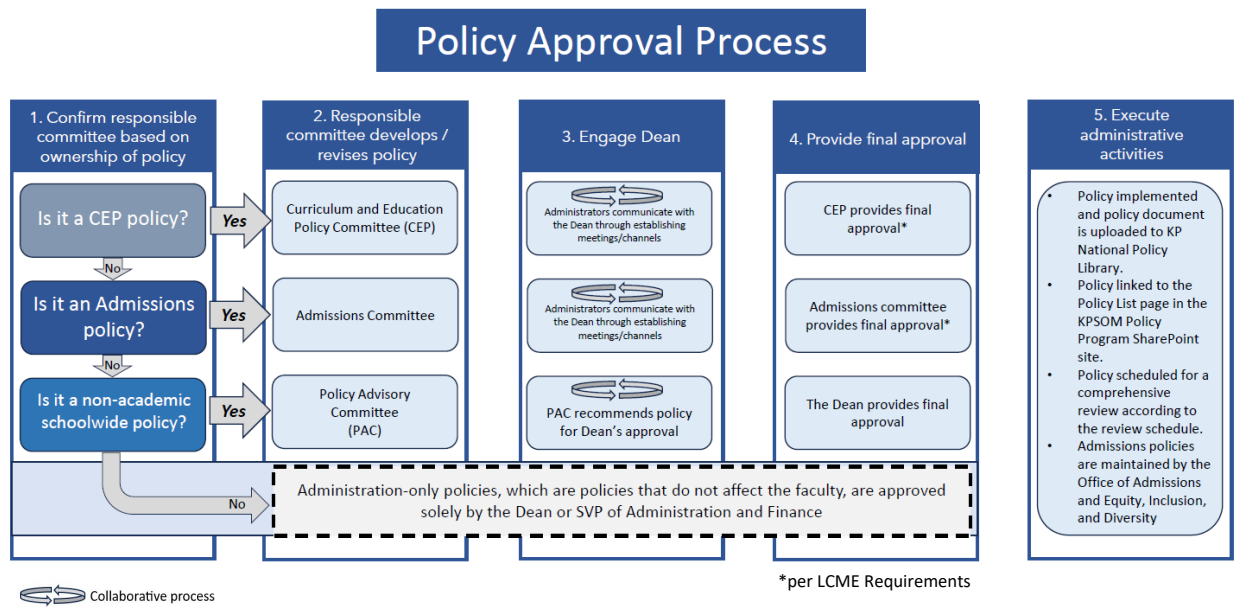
Policy Approval Process

1. Confirm responsible committee based on ownership of policy

Is it a CEP policy?

Yes

No

Is it an Admissions policy?

Yes

No

Is it a non-academic schoolwide policy?

Yes

No

2. Responsible committee develops / revises policy

Curriculum and Education Policy Committee (CEP)

Admissions Committee

Policy Advisory Committee (PAC)

3. Engage Dean

Administrators communicate with the Dean through establishing meetings/channels

Administrators communicate with the Dean through establishing meetings/channels

PAC recommends policy for Dean's approval

4. Provide final approval

CEP provides final approval*

Admissions committee provides final approval*

The Dean provides final approval

5. Execute administrative activities

- Policy implemented and policy document is uploaded to KP National Policy Library.
- Policy linked to the Policy List page in the KPSOM Policy Program SharePoint site.
- Policy scheduled for a comprehensive review according to the review schedule.
- Admissions policies are maintained by the Office of Admissions and Equity, Inclusion, and Diversity

Administration-only policies, which are policies that do not affect the faculty, are approved solely by the Dean or SVP of Administration and Finance

Collaborative process

*per LCME Requirements